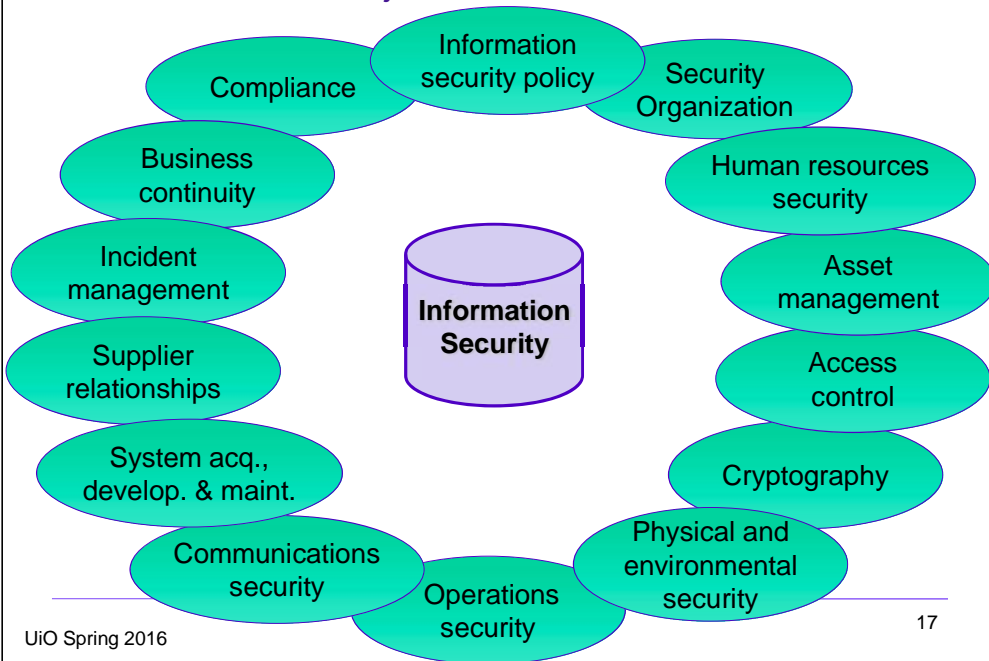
Information security policy

Security Organization

Human resources security

Asset management

Access control

Cryptography

Physical and environmental security

Operations security

Communications security

System acq., develop. & maint.

Supplier relationships

Incident management

Business continuity

Compliance

Information Security

UiO Spring 2016

17